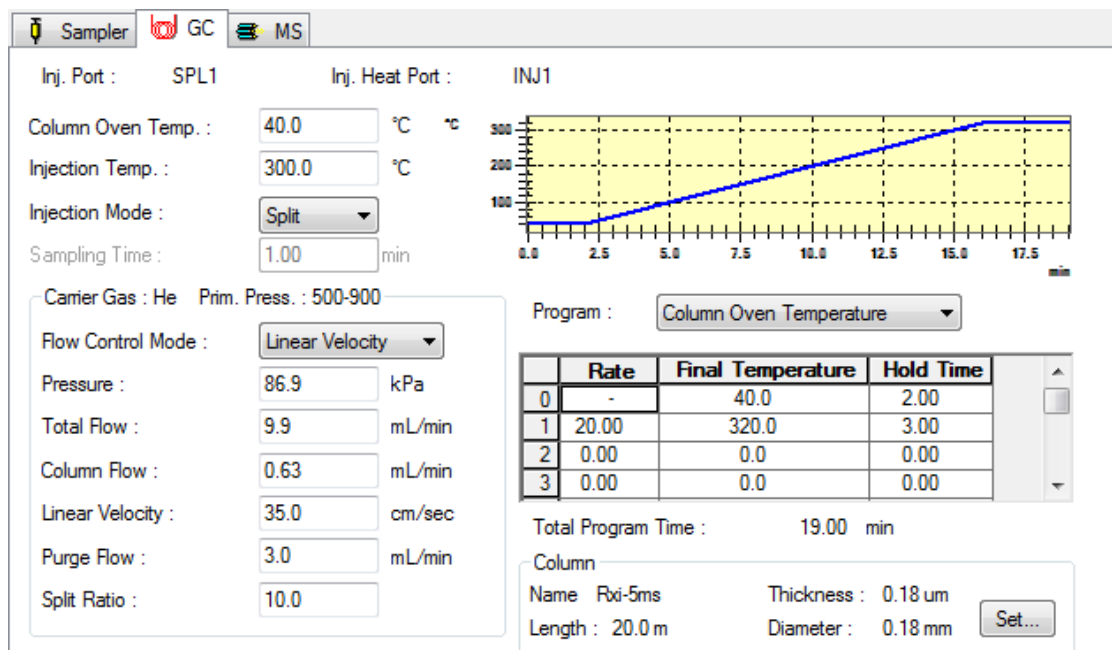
Sampler GC MS

Inj. Port : SPL1 Inj. Heat Port : INJ1

Column Oven Temp. : 40.0 °C
Injection Temp. : 300.0 °C
Injection Mode : Split
Sampling Time : 1.00 min

°C
300
200
100
0.0 2.5 5.0 7.5 10.0 12.5 15.0 17.5
min

Carrier Gas : He Prim. Press. : 500-900
Flow Control Mode : Linear Velocity
Pressure : 86.9 kPa
Total Flow : 9.9 mL/min
Column Flow : 0.63 mL/min
Linear Velocity : 35.0 cm/sec
Purge Flow : 3.0 mL/min
Split Ratio : 10.0

Program : Column Oven Temperature

| | Rate | Final Temperature | Hold Time |
|---|---|---|---|
| 0 | - | 40.0 | 2.00 |
| 1 | 20.00 | 320.0 | 3.00 |
| 2 | 0.00 | 0.0 | 0.00 |
| 3 | 0.00 | 0.0 | 0.00 |

Total Program Time : 19.00 min

Column
Name Rxi-5ms Thickness : 0.18 um
Length : 20.0 m Diameter : 0.18 mm Set...